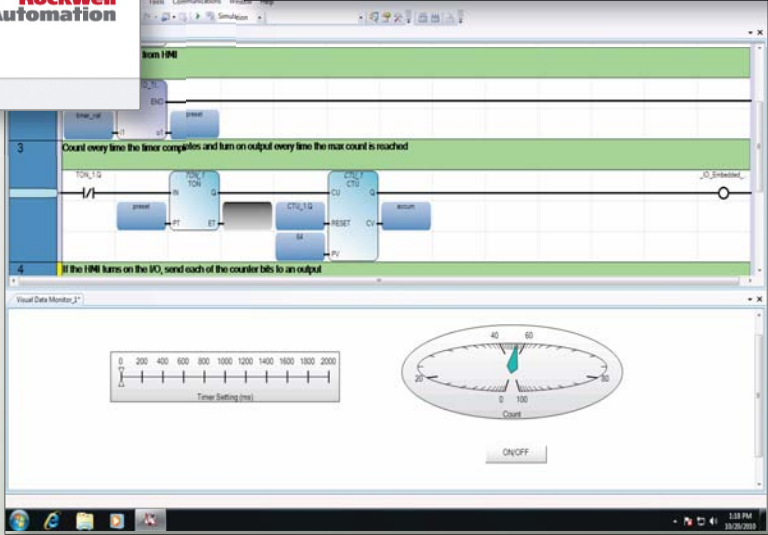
Rockwell Automation

Tools Communications Window Help

Simulation

from HMI

timer_val

preset

END

3

Count every time the timer completes and turn on output every time the max count is reached

TON_1.Q

TON_1 TON

IN

Q

PT

ET

preset

CTU_1 CTU

CU

Q

RESET

CV

CTU_1.Q

64

PV

accum

_IO_Embedded_

4

If the HMI turns on the I/O, send each of the counter bits to an output

Visual Data Monitor_1*

0 200 400 600 800 1000 1200 1400 1600 1800 2000

Timer Setting (ms)

40 60

20

80

0 100

Count

ON/OFF

1:18 PM
10/20/2010